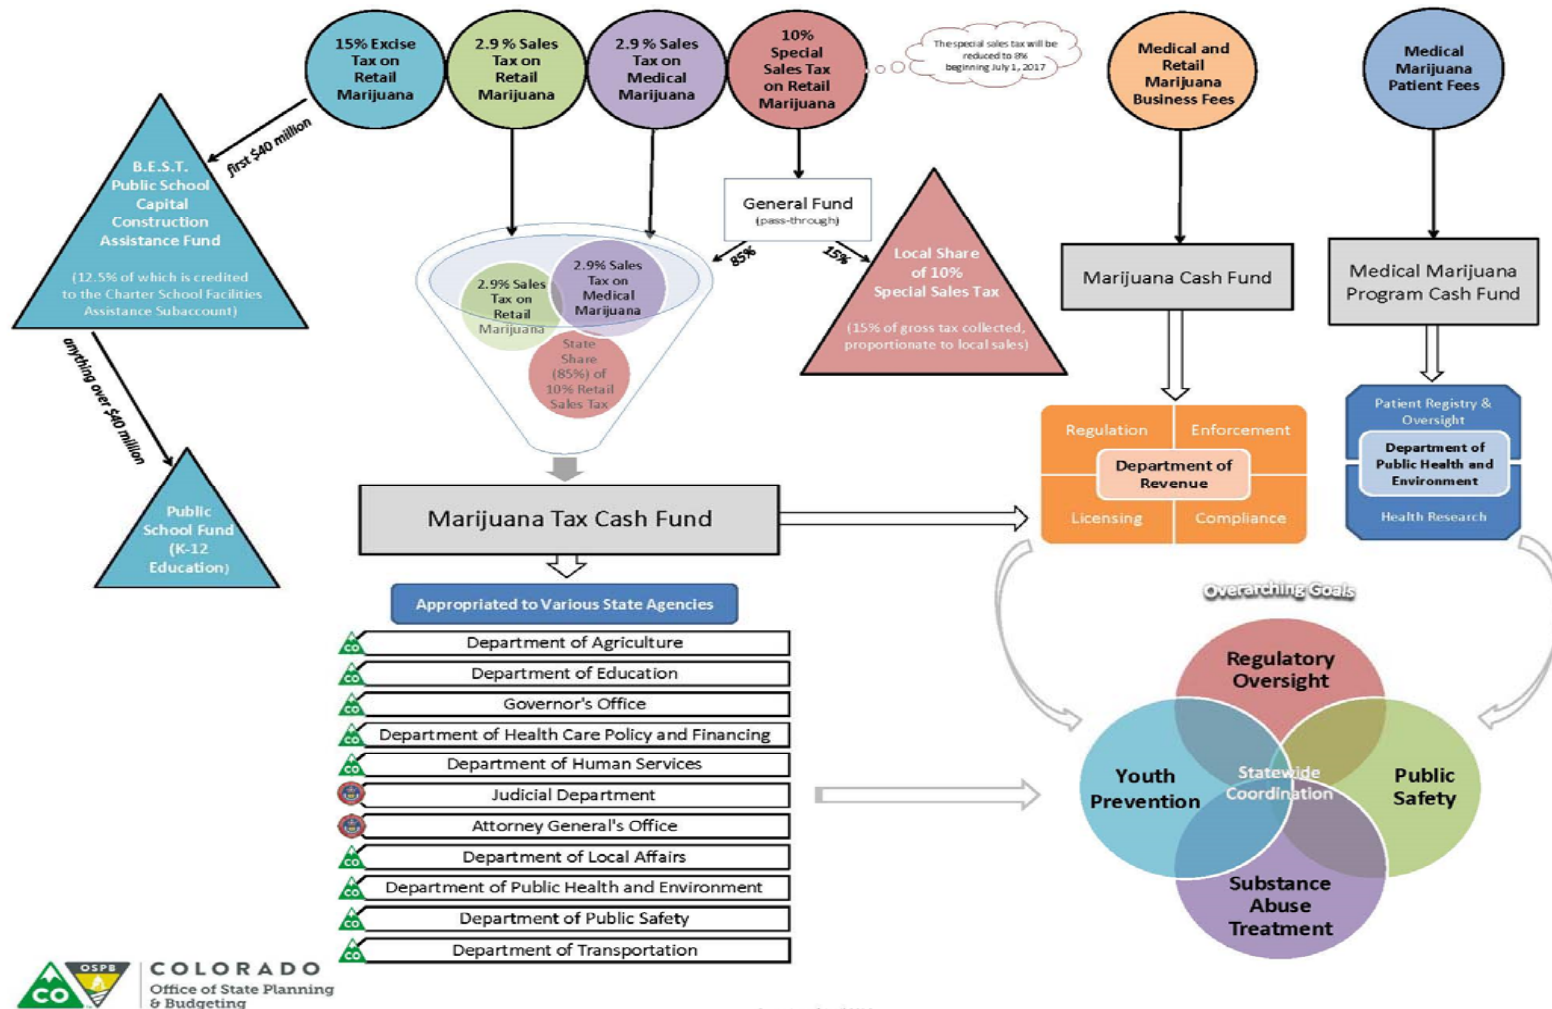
15% Excise Tax on Retail Marijuana

2.9 % Sales Tax on Retail Marijuana

2.9 % Sales Tax on Medical Marijuana

10% Special Sales Tax on Retail Marijuana

The special sales tax will be reduced to 8% beginning July 1, 2017

Medical and Retail Marijuana Business Fees

Medical Marijuana Patient Fees

first $40 million

B.E.S.T. Public School Capital Construction Assistance Fund

(12.5% of which is credited to the Charter School Facilities Assistance Subaccount)

anything over $40 million

Public School Fund (K-12 Education)

General Fund (pass-through)

85%

15%

Local Share of 10% Special Sales Tax

(15% of gross tax collected, proportionate to local sales)

2.9% Sales Tax on Retail Marijuana

2.9% Sales Tax on Medical Marijuana

State Share (85%) of 10% Retail Sales Tax

Marijuana Cash Fund

Medical Marijuana Program Cash Fund

Regulation

Enforcement

Department of Revenue

Licensing

Compliance

Patient Registry & Oversight

Department of Public Health and Environment

Health Research

Marijuana Tax Cash Fund

Appropriated to Various State Agencies

Department of Agriculture

Department of Education

Governor's Office

Department of Health Care Policy and Financing

Department of Human Services

Judicial Department

Attorney General's Office

Department of Local Affairs

Department of Public Health and Environment

Department of Public Safety

Department of Transportation

Overarching Goals

Regulatory Oversight

Youth Prevention

Statewide Coordination

Public Safety

Substance Abuse Treatment

CO

OSPB

COLORADO
Office of State Planning & Budgeting